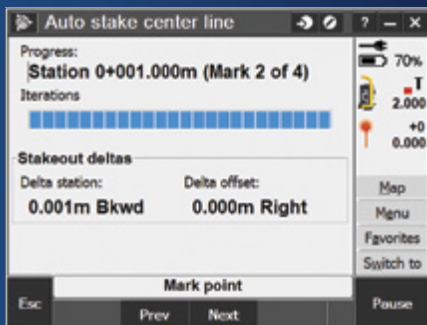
Auto stake center line
? – X
Progress:
Station 0+001.000m (Mark 2 of 4)
Iterations
Stakeout deltas
Delta station:
0.001m Bkwd
Delta offset:
0.000m Right
70%
T
2.000
+0
0.000
Map
Menu
Favorites
Switch to
Mark point
Esc
Prev
Next
Pause